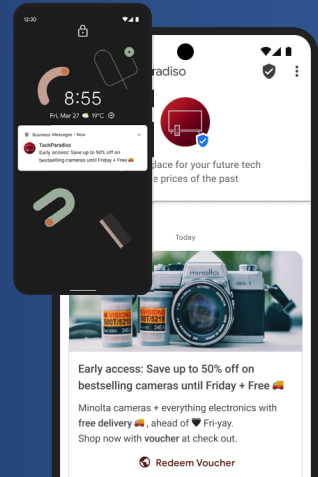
12:30

8:55

Fri, Mar 27 19°C

Business Messages • Now

TechParadiso

Early access: Save up to 50% off on bestselling cameras until Friday + Free 🚚

radiso

lace for your future tech
e prices of the past

Today

minolta

Early access: Save up to 50% off on bestselling cameras until Friday + Free 🚚

Minolta cameras + everything electronics with free delivery 🚚 , ahead of 🖤 Fri-yay. Shop now with voucher at check out.

Redeem Voucher